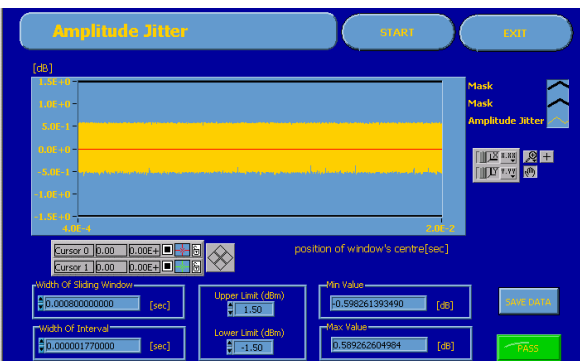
Amplitude Jitter

START

EXIT

[dB]

1.5E+0
1.0E+0
5.0E-1
0.0E+0
-5.0E-1
-1.0E+0
-1.5E+0

4.0E-4

2.0E-2

Mask
Mask
Amplitude Jitter

Cursor 0 0.00 0.00E+
Cursor 1 0.00 0.00E+

position of window's centre[sec]

Width Of Sliding Window
0.000800000000 [sec]

Upper Limit (dBm)
1.50

Lower Limit (dBm)
-1.50

Min Value
-0.598261393490 [dB]

Max Value
0.589262604984 [dB]

Width Of Interval
0.000001770000 [sec]

SAVE DATA

PASS